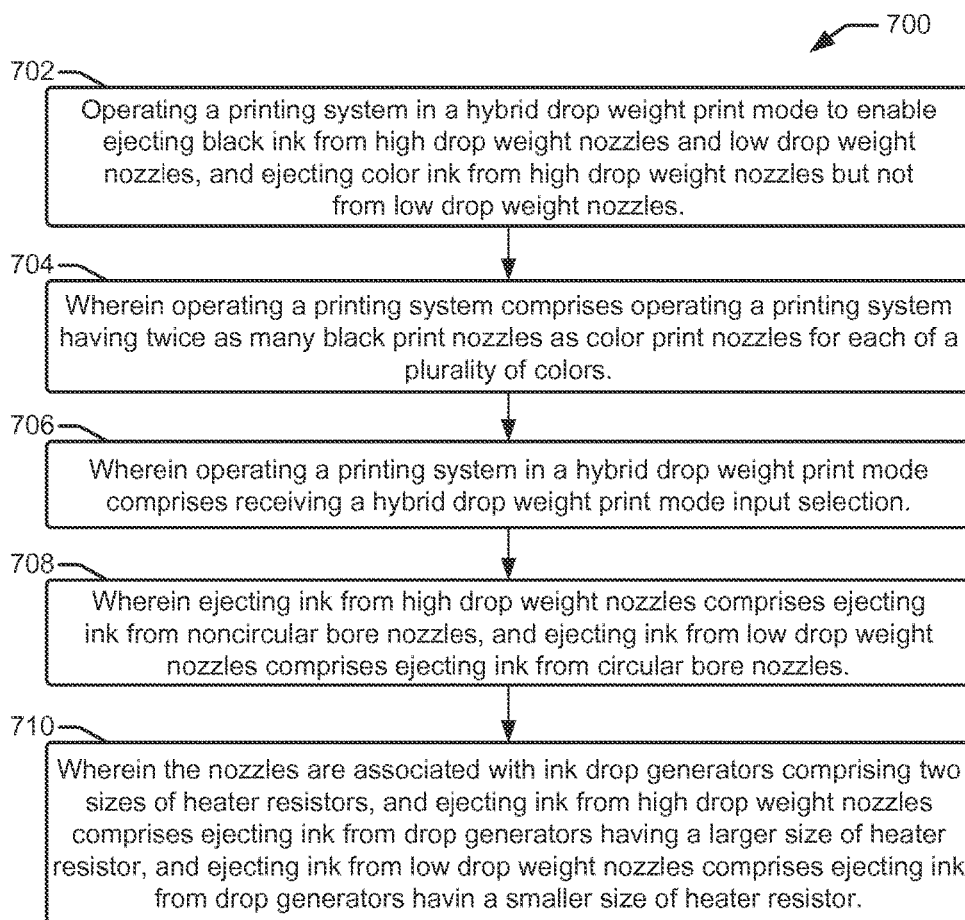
700

702

Operating a printing system in a hybrid drop weight print mode to enable ejecting black ink from high drop weight nozzles and low drop weight nozzles, and ejecting color ink from high drop weight nozzles but not from low drop weight nozzles.

704

Wherein operating a printing system comprises operating a printing system having twice as many black print nozzles as color print nozzles for each of a plurality of colors.

706

Wherein operating a printing system in a hybrid drop weight print mode comprises receiving a hybrid drop weight print mode input selection.

708

Wherein ejecting ink from high drop weight nozzles comprises ejecting ink from noncircular bore nozzles, and ejecting ink from low drop weight nozzles comprises ejecting ink from circular bore nozzles.

710

Wherein the nozzles are associated with ink drop generators comprising two sizes of heater resistors, and ejecting ink from high drop weight nozzles comprises ejecting ink from drop generators having a larger size of heater resistor, and ejecting ink from low drop weight nozzles comprises ejecting ink from drop generators havin a smaller size of heater resistor.